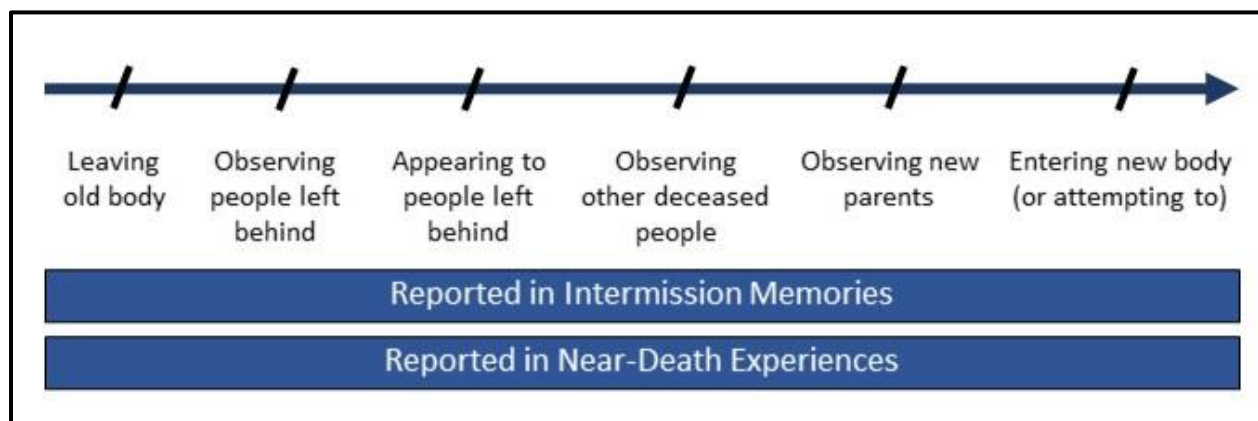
Leaving old body

Observing people left behind

Appearing to people left behind

Observing other deceased people

Observing new parents

Entering new body (or attempting to)

Reported in Intermission Memories

Reported in Near-Death Experiences